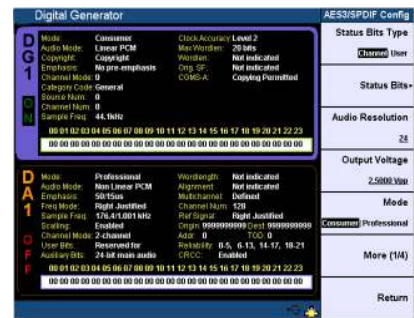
Digital Generator

AES3/SPDIF Config

D
G
1
O
N

Mode: Consumer
Audio Mode: Linear PCM
Copyright: Copyright
Emphasis: No pre-emphasis
Channel Mode: 0
Category Code: General
Source Num: 0
Channel Num: 0
Sample Freq: 44.1kHz

Clock Accuracy: Level 2
Max Wordlen: 20 bits
Wordlen: Not indicated
Orig. SF: Not indicated
CGMS-A: Copying Permitted

00 01 02 03 04 05 06 07 08 09 10 11 12 13 14 15 16 17 18 19 20 21 22 23
00 00 00 00 00 00 00 00 00 00 00 00 00 00 00 00 00 00 00 00 00 00 00 00

D
A
1
O
F
F

Mode: Professional
Audio Mode: Non Linear PCM
Emphasis: 50/15us
Freq Mode: Right Justified
Sample Freq: 176.4/1,001 kHz
Scaling: Enabled
Channel Mode: 2-channel
User Bits: Reserved for
Auxiliary Bits: 24-bit main audio

Wordlength: Not indicated
Alignment: Not indicated
Multichannel: Defined
Channel Num: 128
Ref Signal: Right Justified
Origin: 9999999999 Dest: 9999999999
Addr: 0 TOD: 0
Reliability: 0-5, 6-13, 14-17, 18-21
CRCC: Enabled

00 01 02 03 04 05 06 07 08 09 10 11 12 13 14 15 16 17 18 19 20 21 22 23
00 00 00 00 00 00 00 00 00 00 00 00 00 00 00 00 00 00 00 00 00 00 00 00

Status Bits Type
Channel User

Status Bits

Audio Resolution
24

Output Voltage
2.5000 Vpp

Mode
Consumer Professional

More (1/4)

Return